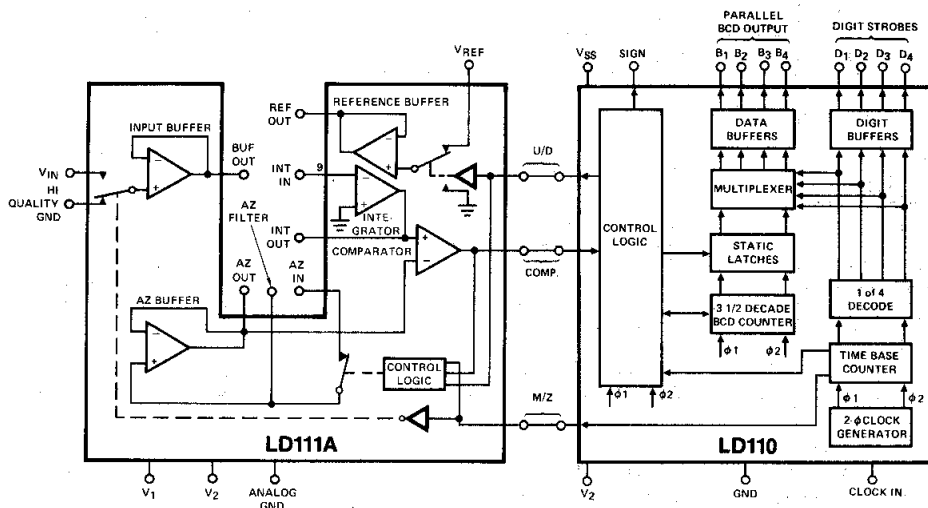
PARALLEL BCD OUTPUT

DIGIT STROBES

$V_{REF}$

$V_{SS}$

SIGN

$B_1$ $B_2$ $B_3$ $B_4$

$D_1$ $D_2$ $D_3$ $D_4$

REF OUT

REFERENCE BUFFER

INPUT BUFFER

BUF OUT

DATA BUFFERS

DIGIT BUFFERS

$V_{IN}$

HI QUALITY GND

INT IN

9

U/D

MULTIPLEXER

AZ FILTER

INTEGRATOR

INT OUT

CONTROL LOGIC

COMPARATOR

STATIC LATCHES

AZ OUT

AZ IN

COMP.

AZ BUFFER

1 of 4 DECODE

3 1/2 DECADE BCD COUNTER

$\phi 1$

$\phi 2$

TIME BASE COUNTER

CONTROL LOGIC

M/Z

$\phi 1$

$\phi 2$

$\phi 1$

$\phi 2$

2-$\phi$CLOCK GENERATOR

LD111A

LD110

$V_1$

$V_2$

ANALOG GND

$V_2$

GND

CLOCK IN